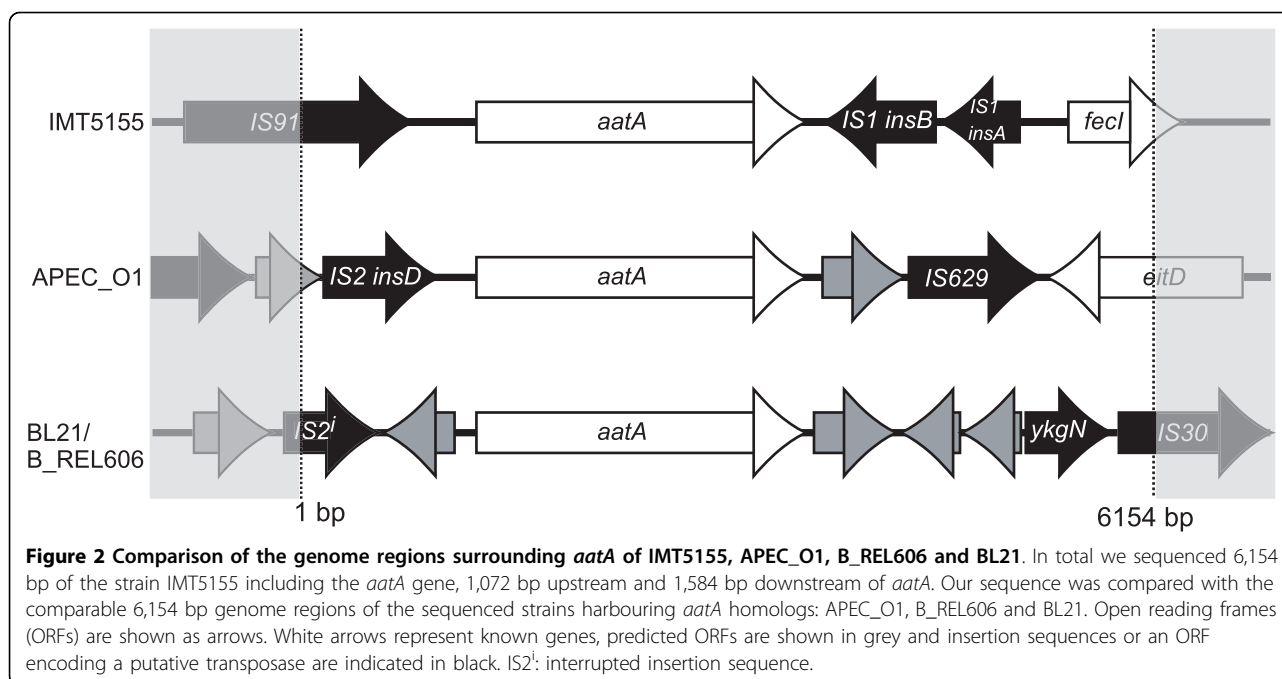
IMT5155

IS91

aatA

IS1 insB

IS1 insA

fecI

APEC_O1

IS2 insD

aatA

IS629

eitD

BL21/ B_REL606

$IS2^i$

aatA

ykgN

IS30

1 bp

6154 bp

**Figure 2 Comparison of the genome regions surrounding *aatA* of IMT5155, APEC_O1, B_REL606 and BL21**. In total we sequenced 6,154 bp of the strain IMT5155 including the *aatA* gene, 1,072 bp upstream and 1,584 bp downstream of *aatA*. Our sequence was compared with the comparable 6,154 bp genome regions of the sequenced strains harbouring *aatA* homologs: APEC_O1, B_REL606 and BL21. Open reading frames (ORFs) are shown as arrows. White arrows represent known genes, predicted ORFs are shown in grey and insertion sequences or an ORF encoding a putative transposase are indicated in black. $IS2^i$: interrupted insertion sequence.